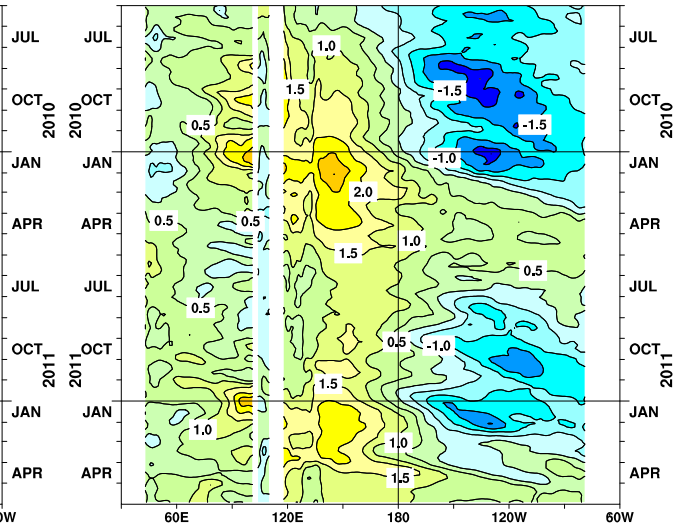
JUL
OCT
2010
JAN
APR
JUL
OCT
2011
JAN
APR

JUL
OCT
2010
JAN
APR
JUL
OCT
2011
JAN
APR

JUL
OCT
2010
JAN
APR
JUL
OCT
2011
JAN
APR

1.0
1.5
0.5
-1.5
-1.5
-1.0
2.0
0.5
0.5
1.0
1.5
0.5
0.5
0.5
-1.0
1.5
1.0
1.0
1.5

0W
60E
120E
180
120W
60W